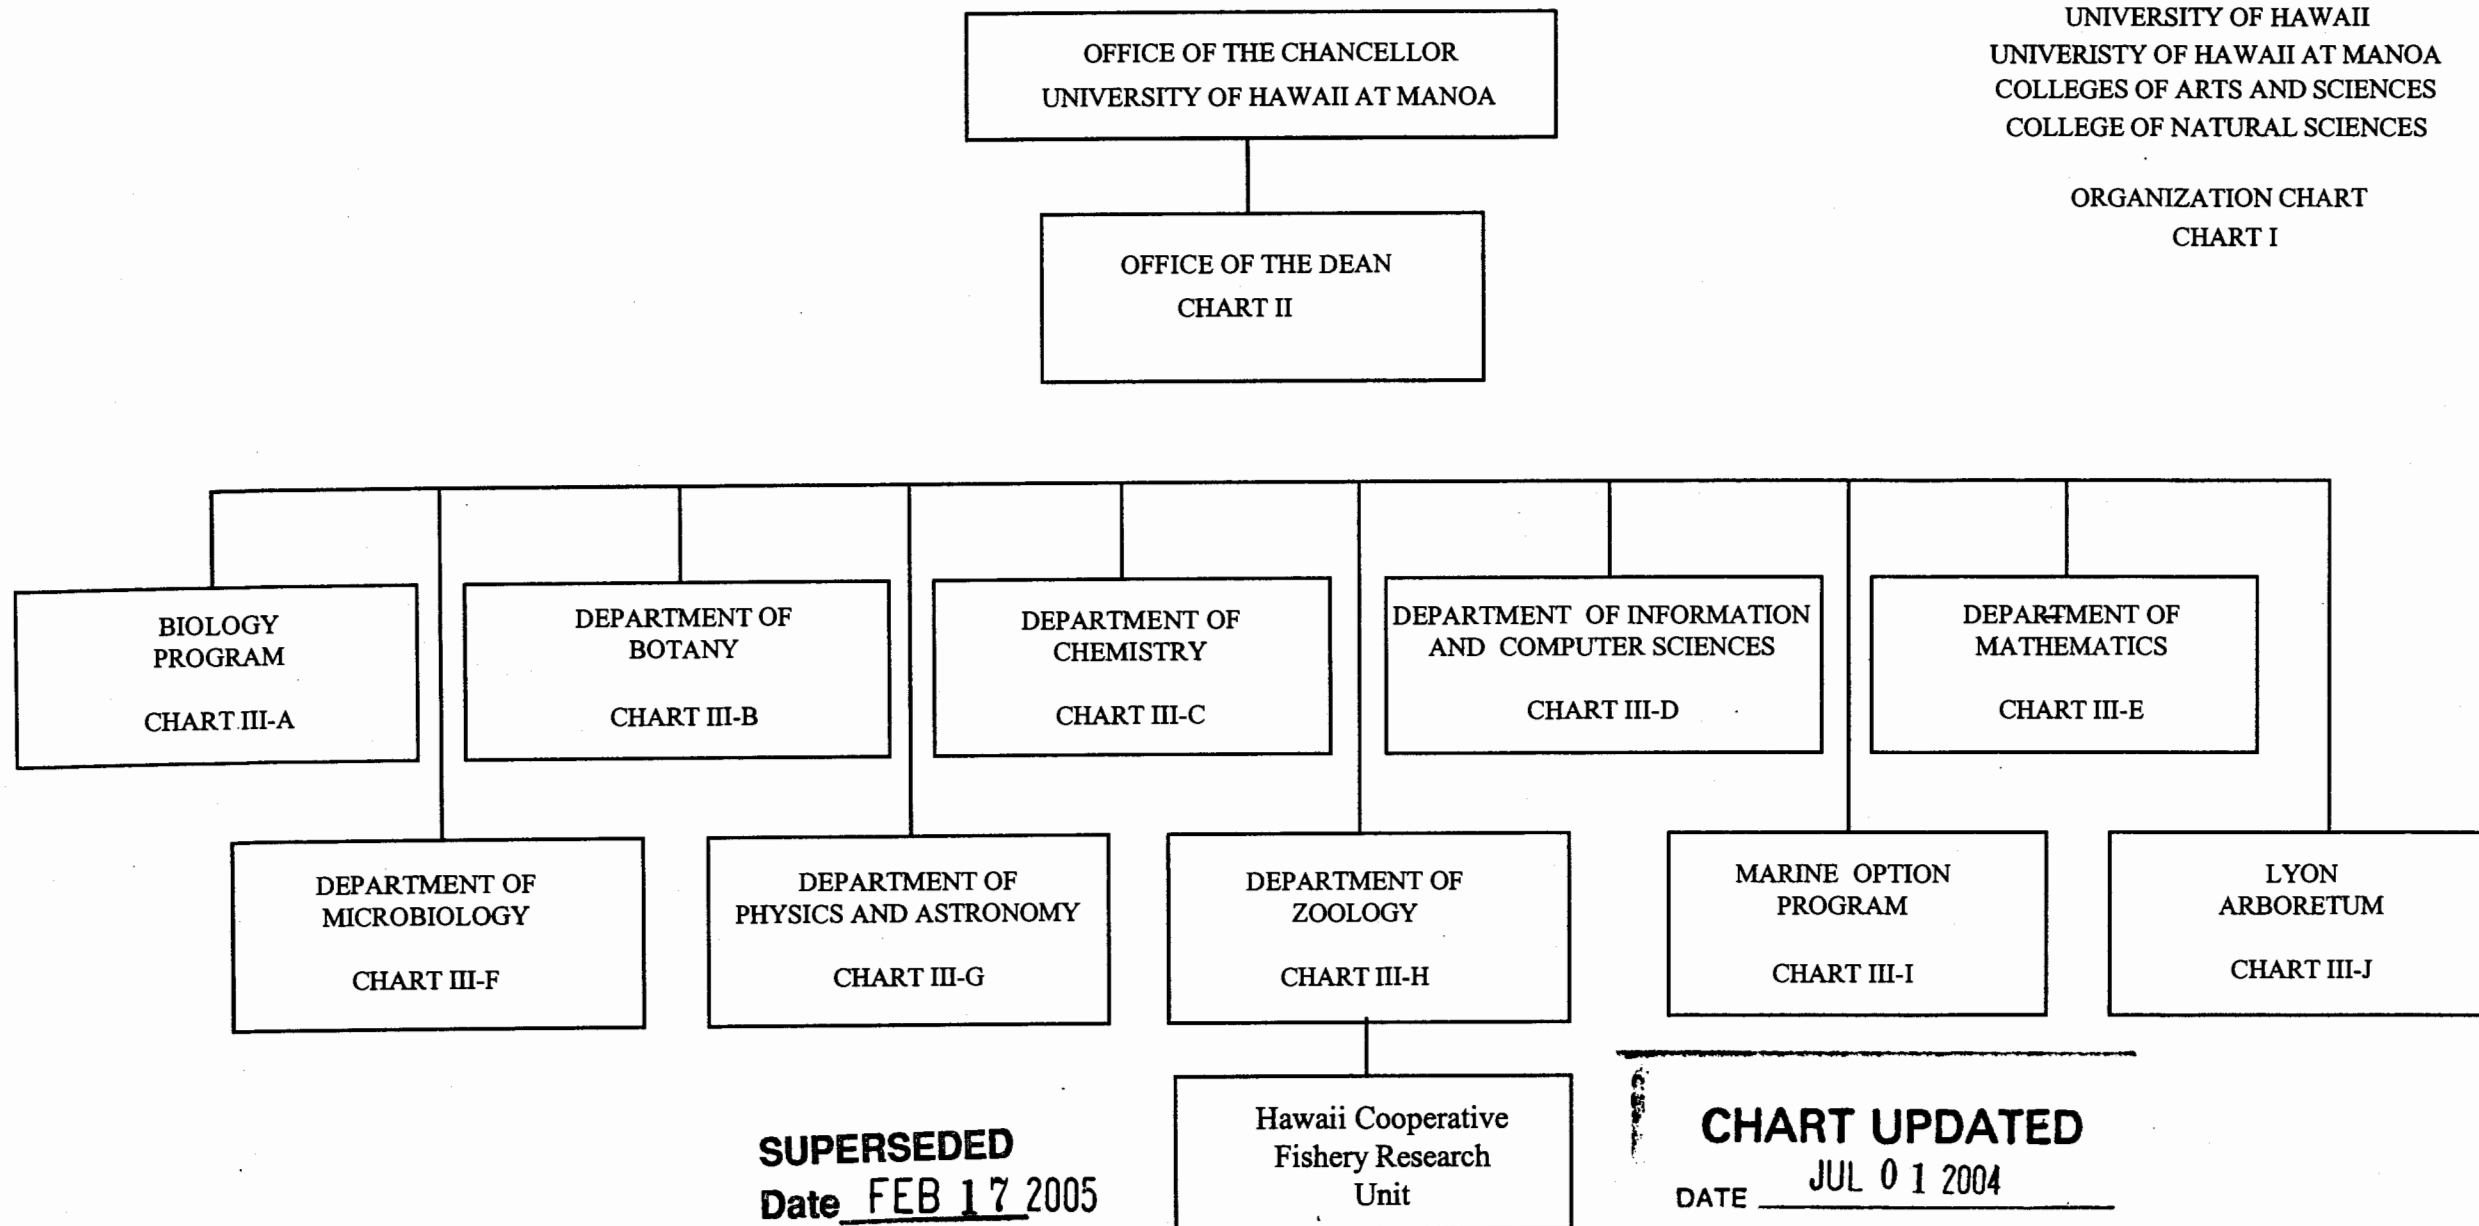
UNIVERSITY OF HAWAII
UNIVERISTY OF HAWAII AT MANOA
COLLEGES OF ARTS AND SCIENCES
COLLEGE OF NATURAL SCIENCES

ORGANIZATION CHART
CHART I

OFFICE OF THE CHANCELLOR
UNIVERSITY OF HAWAII AT MANOA

OFFICE OF THE DEAN
CHART II

BIOLOGY PROGRAM
CHART III-A

DEPARTMENT OF BOTANY
CHART III-B

DEPARTMENT OF CHEMISTRY
CHART III-C

DEPARTMENT OF INFORMATION AND COMPUTER SCIENCES
CHART III-D

DEPARTMENT OF MATHEMATICS
CHART III-E

DEPARTMENT OF MICROBIOLOGY
CHART III-F

DEPARTMENT OF PHYSICS AND ASTRONOMY
CHART III-G

DEPARTMENT OF ZOOLOGY
CHART III-H

MARINE OPTION PROGRAM
CHART III-I

LYON ARBORETUM
CHART III-J

Hawaii Cooperative Fishery Research Unit

SUPERSEDED
Date FEB 17 2005

CHART UPDATED
DATE JUL 01 2004